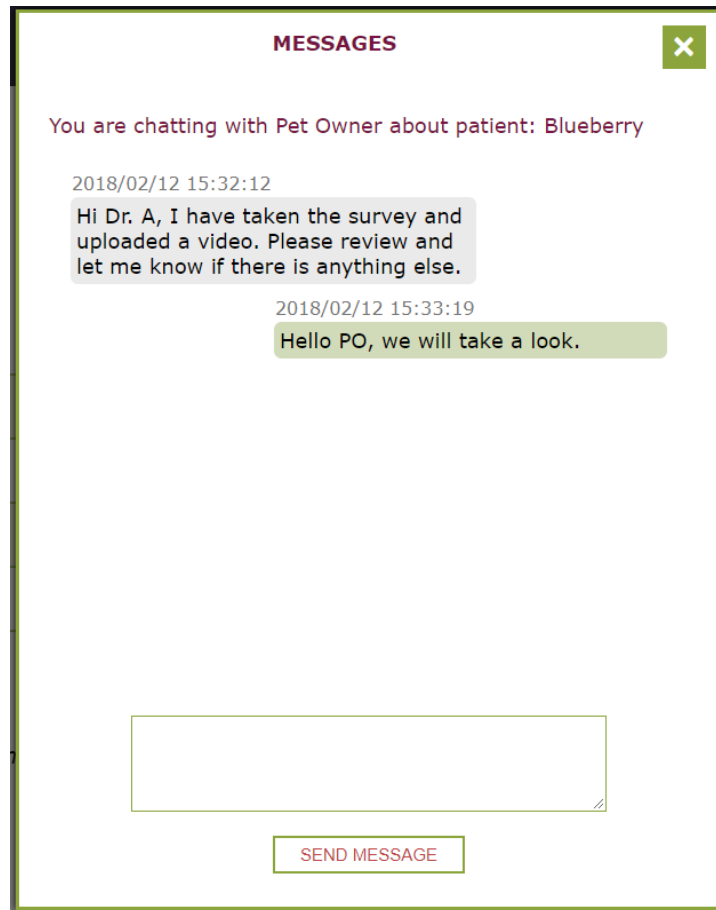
MESSAGES

×

You are chatting with Pet Owner about patient: Blueberry

2018/02/12 15:32:12

Hi Dr. A, I have taken the survey and uploaded a video. Please review and let me know if there is anything else.

2018/02/12 15:33:19

Hello PO, we will take a look.

SEND MESSAGE